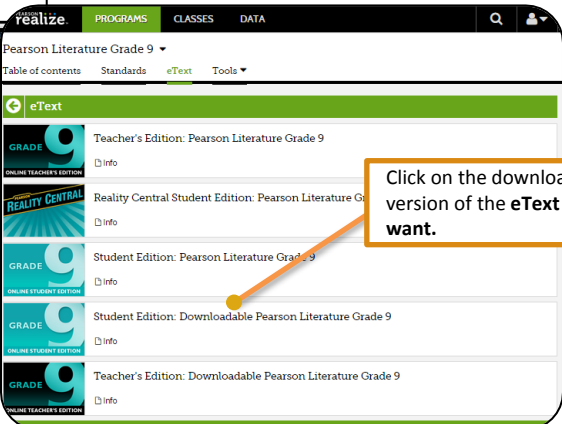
PEARSON realize. PROGRAMS CLASSES DATA

Pearson Literature Grade 9 ▾

Table of contents Standards eText Tools ▾

eText

GRADE 9 ONLINE TEACHER'S EDITION
Teacher's Edition: Pearson Literature Grade 9
Info

PEARSON REALITY CENTRAL
Reality Central Student Edition: Pearson Literature Gr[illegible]
Info

GRADE 9 ONLINE STUDENT EDITION
Student Edition: Pearson Literature Grade 9
Info

GRADE 9 ONLINE STUDENT EDITION
Student Edition: Downloadable Pearson Literature Grade 9
Info

GRADE 9 ONLINE TEACHER'S EDITION
Teacher's Edition: Downloadable Pearson Literature Grade 9
Info

Click on the downloa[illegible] version of the **eText** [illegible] **want.**